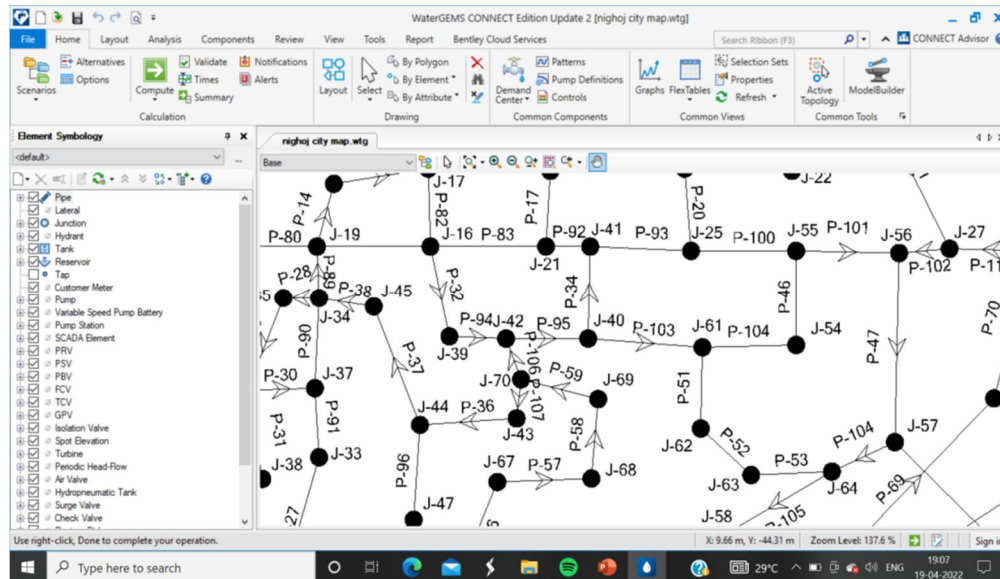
WaterGEMS CONNECT Edition Update 2 [nighoj city map.wtg]

File Home Layout Analysis Components Review View Tools Report Bentley Cloud Services

Search Ribbon (F3)

CONNECT Advisor

Scenarios Alternatives Options Compute Validate Times Summary Notifications Alerts Calculation

Layout Select By Polygon By Element By Attribute Drawing

Demand Center Patterns Pump Definitions Controls Common Components

Graphs FlexTables Selection Sets Properties Refresh Common Views

Active Topology ModelBuilder Common Tools

Element Symbology

<default>

Pipe
Lateral
Junction
Hydrant
Tank
Reservoir
Tap
Customer Meter
Pump
Variable Speed Pump Battery
Pump Station
SCADA Element
PRV
PSV
PBV
FCV
TCV
GPV
Isolation Valve
Spot Elevation
Turbine
Periodic Head-Flow
Air Valve
Hydropneumatic Tank
Surge Valve
Check Valve

nighoj city map.wtg

Base

J-17 J-22 P-14 P-82 P-17 P-20 P-80 J-19 J-16 P-83 P-92 J-41 P-93 J-25 P-100 J-55 P-101 J-56 J-27 J-21 P-102 P-11 P-28 P-89 P-32 P-34 P-46 P-38 J-45 J-34 P-94 J-42 P-95 J-40 P-103 J-61 P-104 J-54 P-70 P-90 J-39 P-106 P-37 P-59 P-47 P-30 J-37 J-70 P-107 J-69 P-51 J-44 P-36 P-91 J-43 P-58 J-57 P-31 J-62 P-52 P-104 J-33 J-38 J-67 P-57 J-68 P-96 P-53 J-63 J-64 P-69 J-47 J-58 P-105

Use right-click, Done to complete your operation.

X: 9.66 m, Y: -44.31 m Zoom Level: 137.6 %

Sign in

Type here to search

29°C ENG 19:07 19-04-2022